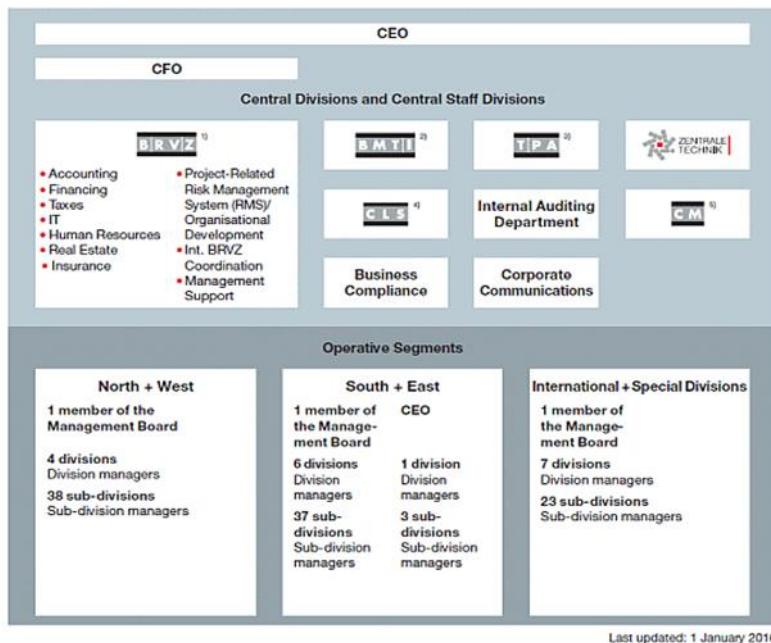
CEO

CFO

Central Divisions and Central Staff Divisions

BRVZ 1)

• Accounting
• Financing
• Taxes
• IT
• Human Resources
• Real Estate
• Insurance

• Project-Related Risk Management System (RMS)/ Organisational Development
• Int. BRVZ Coordination
• Management Support

BMTI 2)

TPA 3)

ZENTRALE TECHNIK

CLS 4)

Internal Auditing Department

CM 5)

Business Compliance

Corporate Communications

Operative Segments

North + West

1 member of the Management Board

4 divisions
Division managers

38 sub-divisions
Sub-division managers

South + East

1 member of the Management Board

6 divisions
Division managers

37 sub-divisions
Sub-division managers

CEO

1 division
Division managers

3 sub-divisions
Sub-division managers

International + Special Divisions

1 member of the Management Board

7 divisions
Division managers

23 sub-divisions
Sub-division managers

Last updated: 1 January 201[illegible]